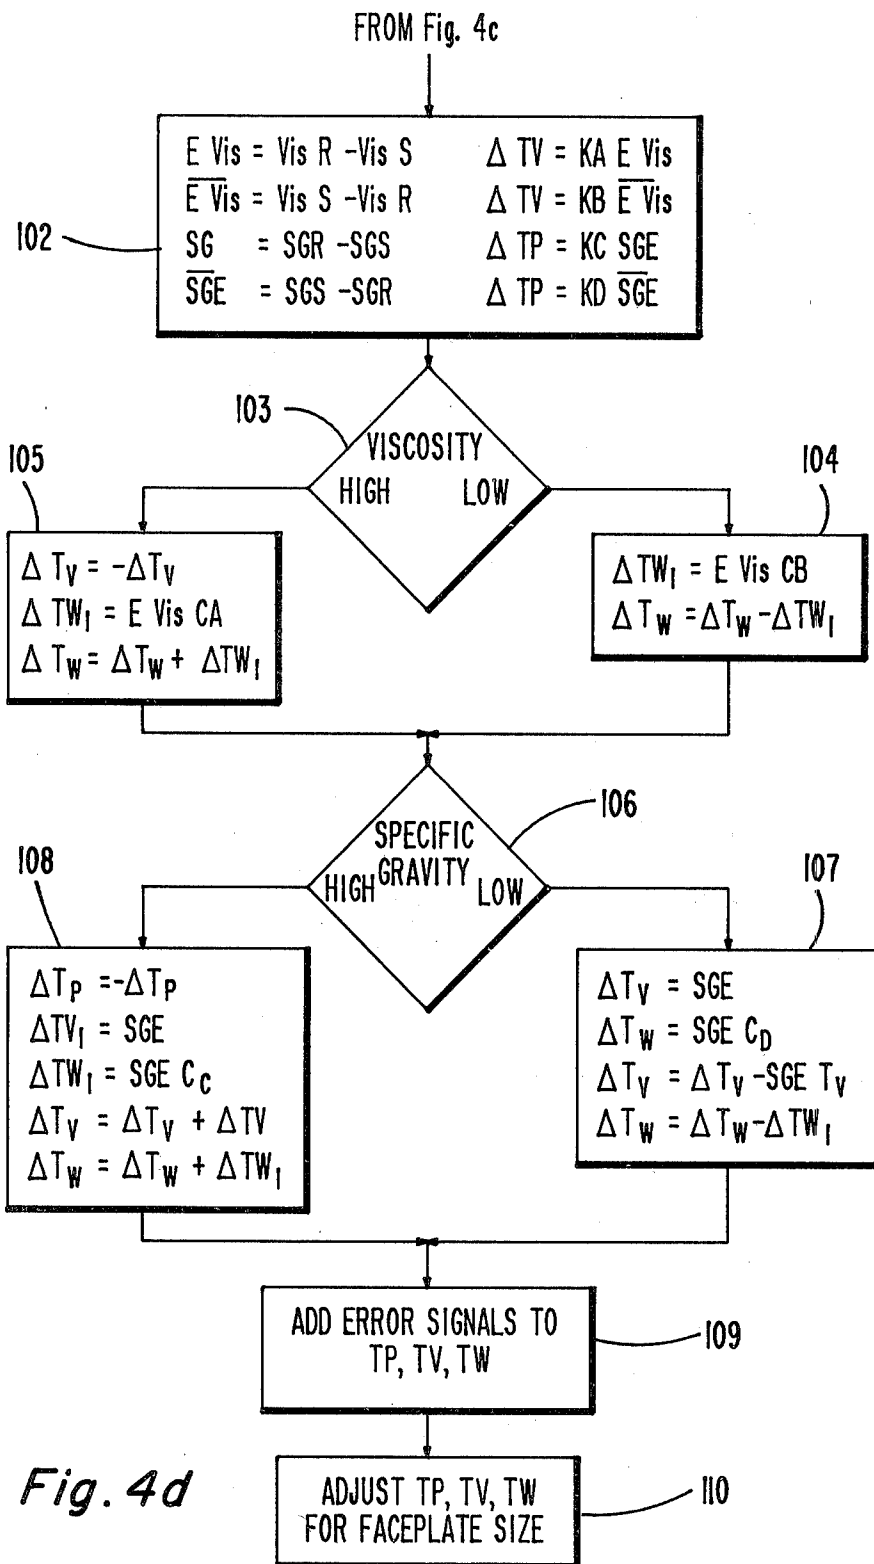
FROM Fig. 4c

102

E Vis = Vis R -Vis S
$\overline{E\ Vis}$ = Vis S -Vis R
SG = SGR -SGS
$\overline{SGE}$ = SGS -SGR

$\Delta$ TV = KA E Vis
$\Delta$ TV = KB $\overline{E\ Vis}$
$\Delta$ TP = KC SGE
$\Delta$ TP = KD $\overline{SGE}$

103

VISCOSITY
HIGH LOW

105

$\Delta T_V = -\Delta T_V$
$\Delta TW_1$ = E Vis CA
$\Delta T_W = \Delta T_W + \Delta TW_1$

104

$\Delta TW_1$ = E Vis CB
$\Delta T_W = \Delta T_W - \Delta TW_1$

106

SPECIFIC
HIGH GRAVITY LOW

108

$\Delta T_P = -\Delta T_P$
$\Delta TV_1$ = SGE
$\Delta TW_1$ = SGE $C_C$
$\Delta T_V = \Delta T_V + \Delta TV$
$\Delta T_W = \Delta T_W + \Delta TW_1$

107

$\Delta T_V$ = SGE
$\Delta T_W$ = SGE $C_D$
$\Delta T_V = \Delta T_V$ -SGE $T_V$
$\Delta T_W = \Delta T_W - \Delta TW_1$

ADD ERROR SIGNALS TO TP, TV, TW

109

Fig. 4d

ADJUST TP, TV, TW FOR FACEPLATE SIZE

110